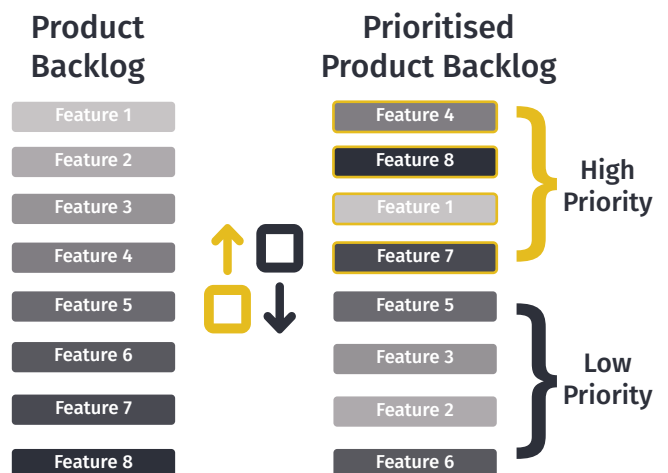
Product Backlog

Feature 1
Feature 2
Feature 3
Feature 4
Feature 5
Feature 6
Feature 7
Feature 8

Prioritised Product Backlog

Feature 4
Feature 8
Feature 1
Feature 7
Feature 5
Feature 3
Feature 2
Feature 6

High Priority

Low Priority